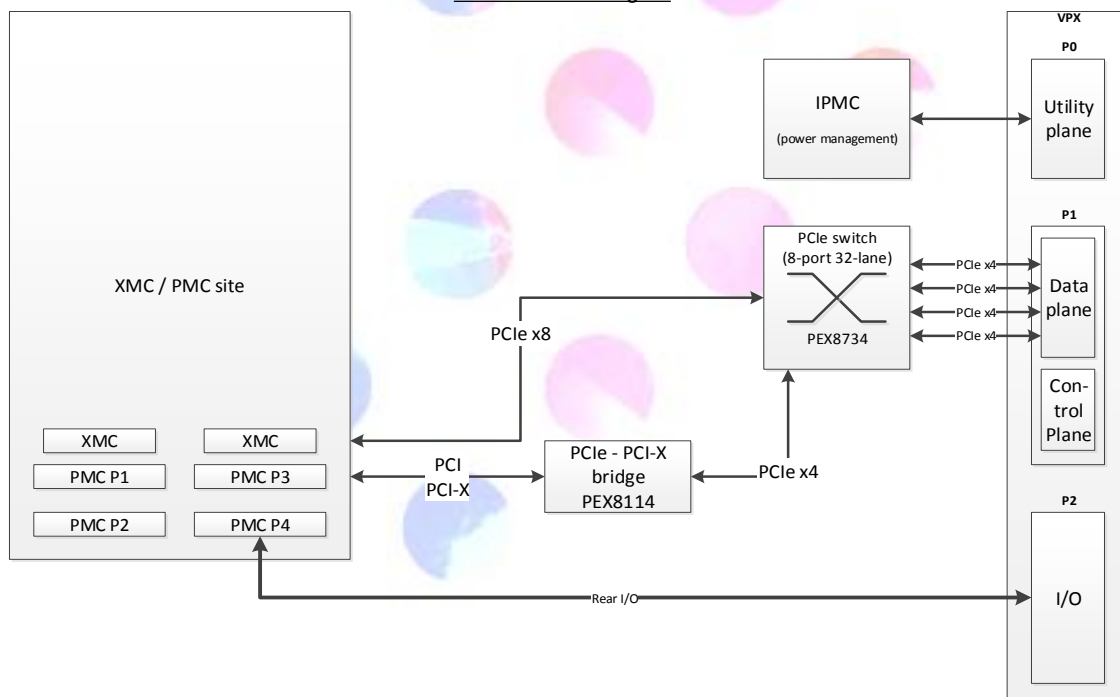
VPX

P0

IPMC

(power management)

Utility plane

P1

PCIe switch (8-port 32-lane)

PEX8734

PCIe x4

PCIe x4

PCIe x4

PCIe x4

Data plane

Control Plane

XMC / PMC site

PCIe x8

XMC

XMC

PMC P1

PMC P3

PMC P2

PMC P4

PCI PCI-X

PCIe - PCI-X bridge PEX8114

PCIe x4

P2

Rear I/O

I/O